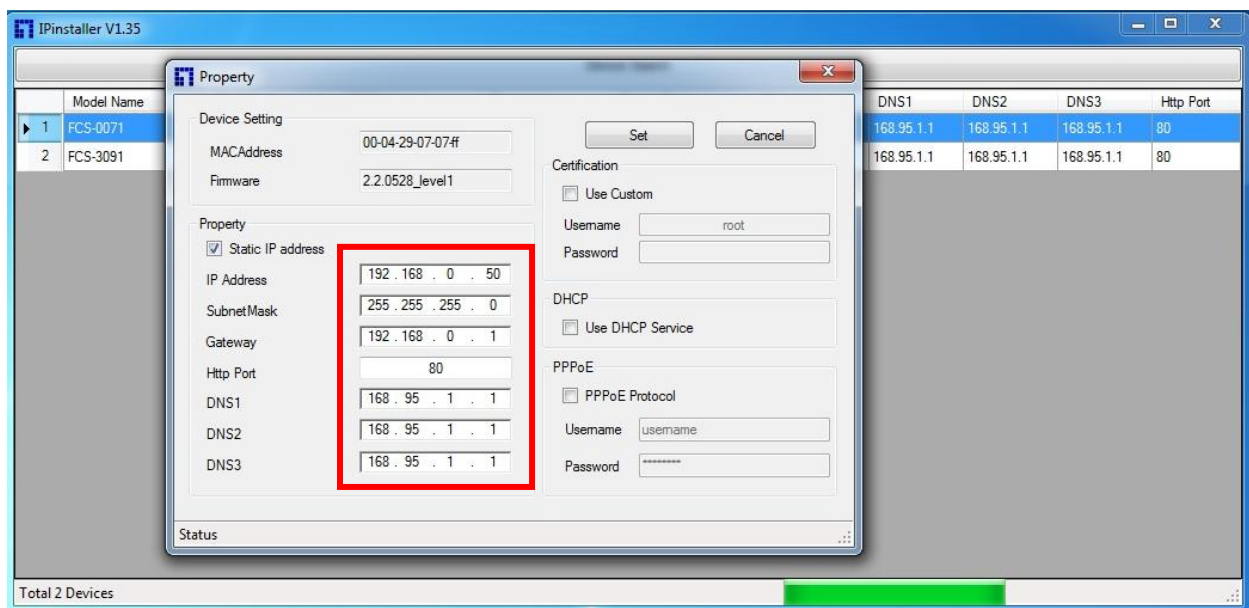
IPinstaller V1.35

Property

|  | Model Name | DNS1 | DNS2 | DNS3 | Http Port |
|---|---|---|---|---|---|
| 1 | FCS-0071 | 168.95.1.1 | 168.95.1.1 | 168.95.1.1 | 80 |
| 2 | FCS-3091 | 168.95.1.1 | 168.95.1.1 | 168.95.1.1 | 80 |

Device Setting
MACAddress 00-04-29-07-07-ff
Firmware 2.2.0528_level1

Property
Static IP address
IP Address 192 . 168 . 0 . 50
SubnetMask 255 . 255 . 255 . 0
Gateway 192 . 168 . 0 . 1
Http Port 80
DNS1 168 . 95 . 1 . 1
DNS2 168 . 95 . 1 . 1
DNS3 168 . 95 . 1 . 1

Set
Cancel

Certification
Use Custom
Username root
Password

DHCP
Use DHCP Service

PPPoE
PPPoE Protocol
Username username
Password ********

Status

Total 2 Devices